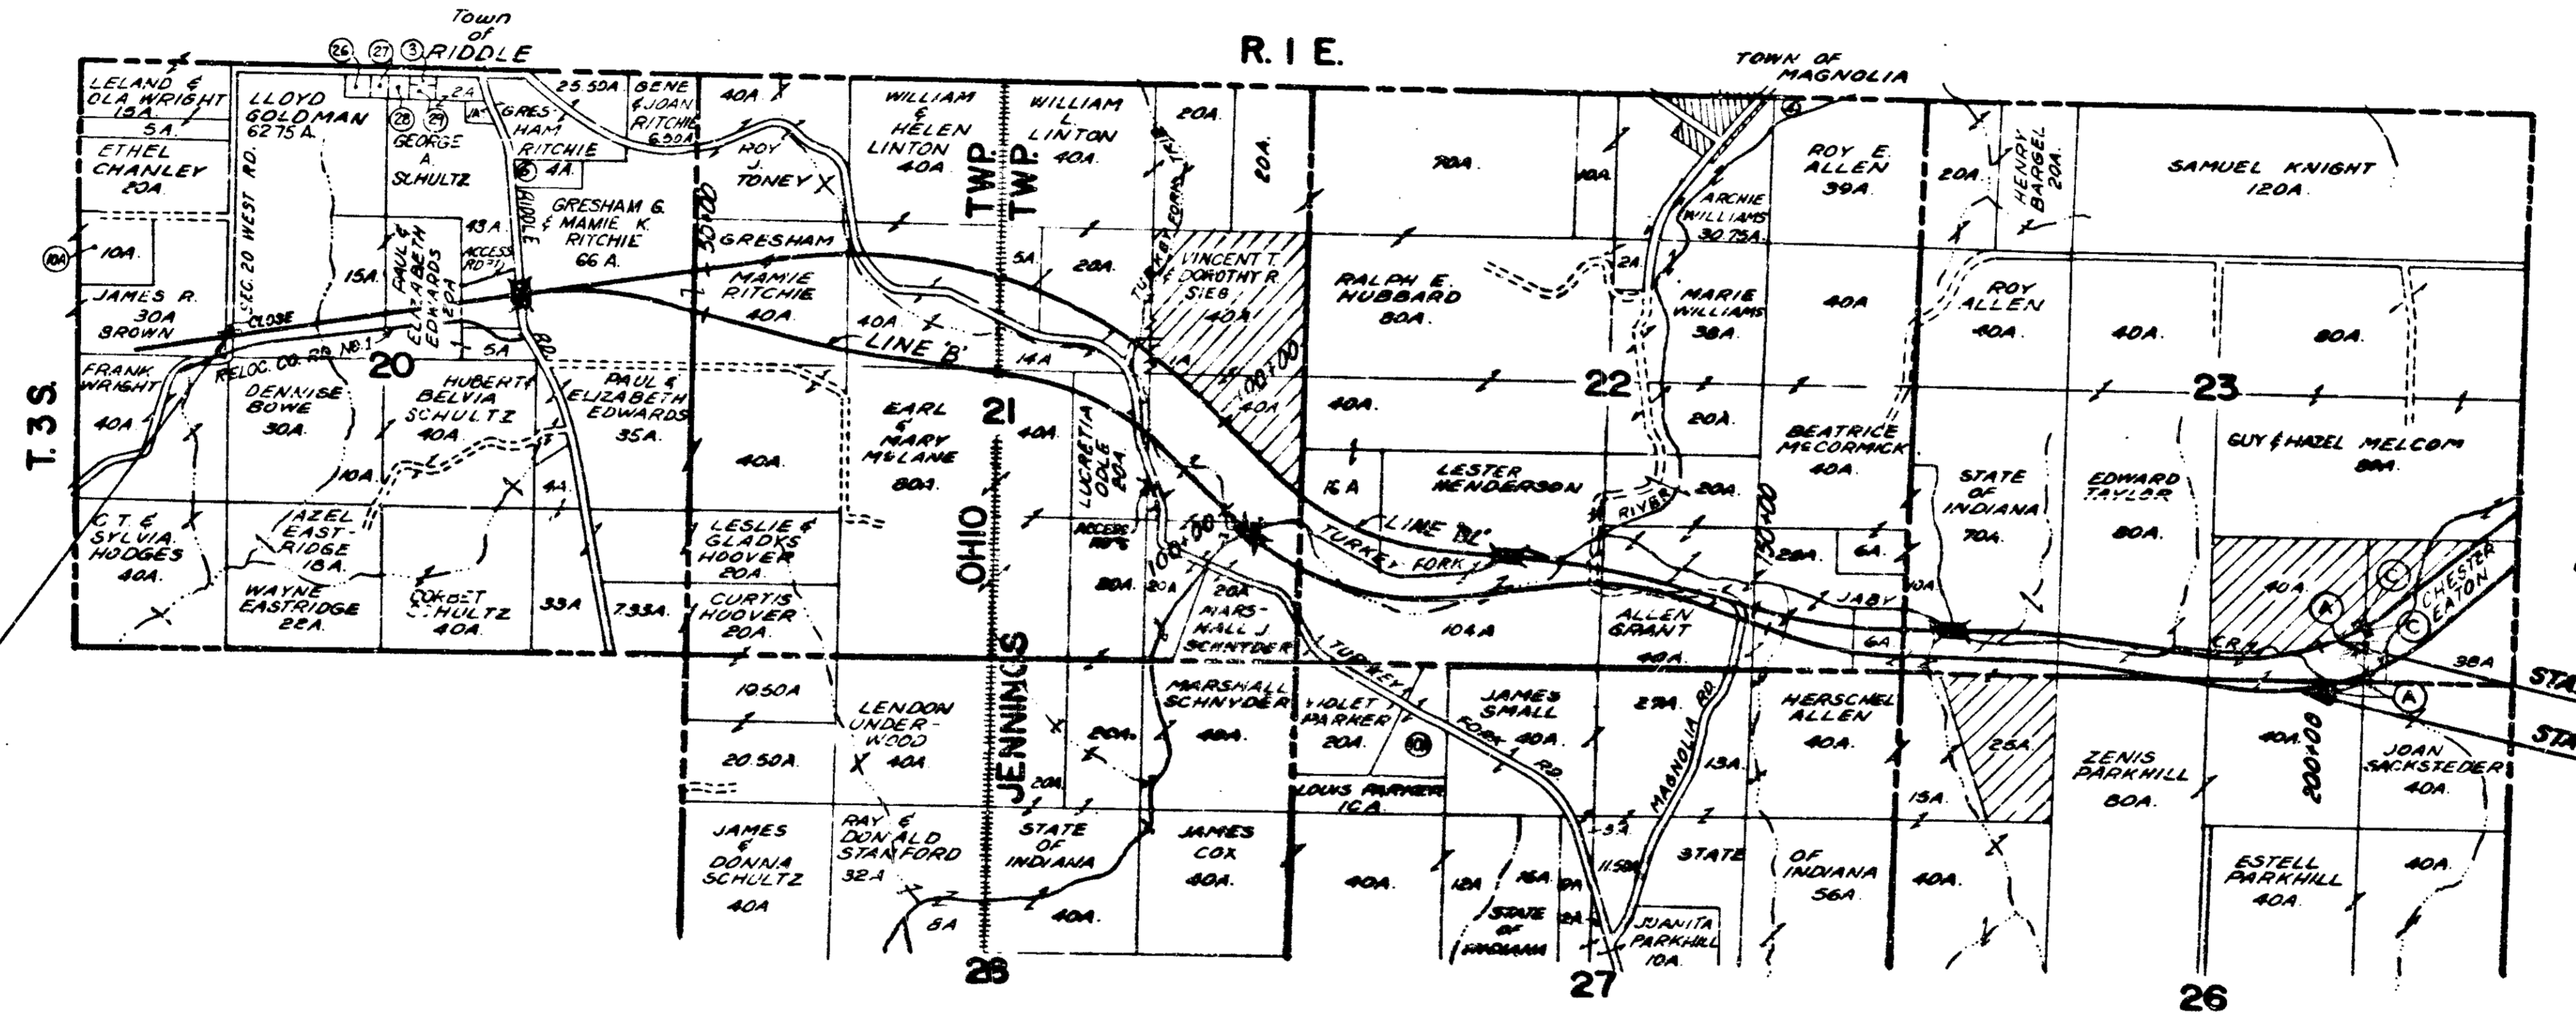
Town of RIDDLE

26 27 3

R. I E.

TOWN OF MAGNOLIA

LELAND & OLA WRIGHT 15A.

5A.

ETHEL CHANLEY 20A.

10A

10A.

JAMES R. 30A BROWN

LLOYD GOLDMAN 62.75 A.

28 29

GEORGE A. SCHULTZ

2A

1A

SEC. 20 WEST RD.

15A.

PAUL & ELIZABETH EDWARDS 20A

43 A.

ACCESS RD.

RIDDLE

GRESHAM RITCHIE

4A.

25.50A

GENE & JOAN RITCHIE 6.50A

GRESHAM & MAMIE K. RITCHIE 66 A.

40A.

ROY J. TONEY

GRESHAM MAMIE RITCHIE 40A.

WILLIAM & HELEN LINTON 40A

WILLIAM L. LINTON 40A.

TWP. TWP.

20A.

20A.

TURKEY FORK TRIB.

VINCENT T. & DOROTHY R. SIEB 140A

5A.

20A.

40A

LINE 'B'

14A

CLOSE

RELOC. CO. RD. NO.1

20

5A

FRANK WRIGHT 40A.

DENNISE BOWE 30A.

HUBERT & BELVIA SCHULTZ 40A.

PAUL & ELIZABETH EDWARDS 35A.

10A.

4A.

T. 3 S.

C.T. & SYLVIA HODGES 40A.

HAZEL EASTRIDGE 18A.

WAYNE EASTRIDGE 22A.

CORBET SCHULTZ 40A.

33A.

7.33A.

40A.

EARL & MARY McLANE 80A.

21

40A.

LUCRETIA ODLE 20A.

1A

100+00

40A

LESLIE & GLADYS HOOVER 20A.

CURTIS HOOVER 20A.

OHIO

JENNINGS

ACCESS

80A.

20A.

MARSHALL J. SCHNYDER

TURKEY FORK

104 A

RALPH E. HUBBARD 80A.

40A.

16 A

LESTER HENDERSON

LINE 'B'

90A.

10A.

ARCHIE WILLIAMS 30.75A.

2A

MARIE WILLIAMS 38A.

22

20A.

20A.

RIVER

ROY E. ALLEN 39A.

40A

BEATRICE McCORMICK 40A.

28A.

6A.

150+00

JABY

ALLEN GRANT 40A.

6A

10A

20A.

HENRY BARGEL 20A.

ROY ALLEN 40A.

STATE OF INDIANA 70A.

SAMUEL KNIGHT 120A.

40A.

80A.

23

GUY & HAZEL MELCOM 80A.

EDWARD TAYLOR 80A.

40A

C.R.

CHESTER EATON

C C A A

38A

STA

STA

19.50A

20.50A

LENDON UNDERWOOD 40A

JAMES & DONNA SCHULTZ 40A

RAY & DONALD STANFORD 32A

8A

26

20A

20A.

MARSHALL SCHNYDER 40A.

STATE OF INDIANA

40A.

JAMES COX 40A.

VIOLET PARKER 20A.

LOUIS PARKER 10A.

TURKEY FORK RD.

JAMES SMALL 40A.

40A.

12A

16A

STATE OF INDIANA

27

29A.

MAGNOLIA RD.

13A.

3A.

11.50A

STATE

JUANITA PARKHILL 10A.

HERSCHEL ALLEN 40A.

OF INDIANA 56A.

13A.

40A.

25A.

ZENIS PARKHILL 80A.

40A.

200+00

JOAN SACKSTEDER 40A.

ESTELL PARKHILL 40A.

40A.

26